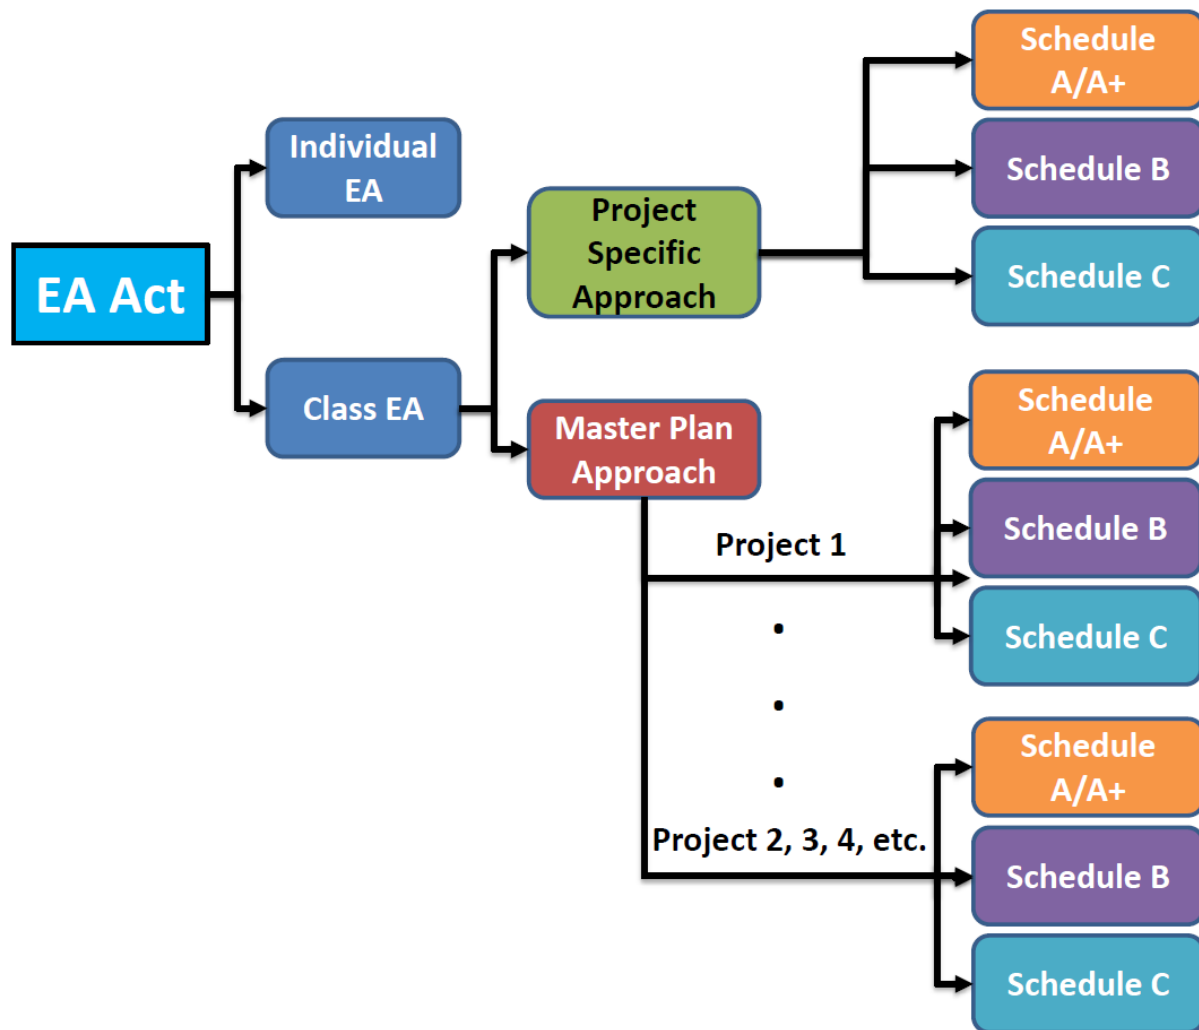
EA Act

Individual EA

Class EA

Project Specific Approach

Schedule A/A+

Schedule B

Schedule C

Master Plan Approach

Project 1

Schedule A/A+

Schedule B

Schedule C

Project 2, 3, 4, etc.

Schedule A/A+

Schedule B

Schedule C